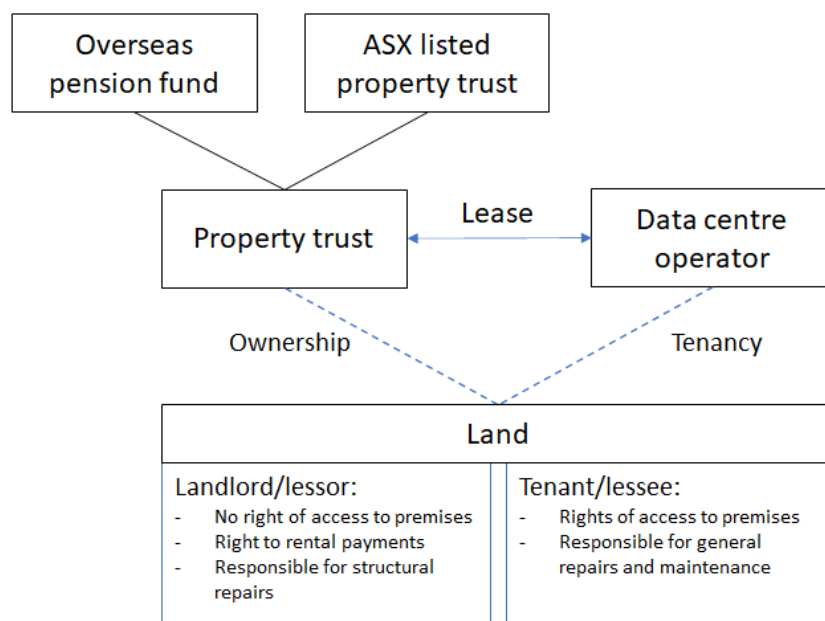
Overseas pension fund

ASX listed property trust

Property trust

Lease

Data centre operator

Ownership

Tenancy

Land

Landlord/lessor:
- No right of access to premises
- Right to rental payments
- Responsible for structural repairs

Tenant/lessee:
- Rights of access to premises
- Responsible for general repairs and maintenance